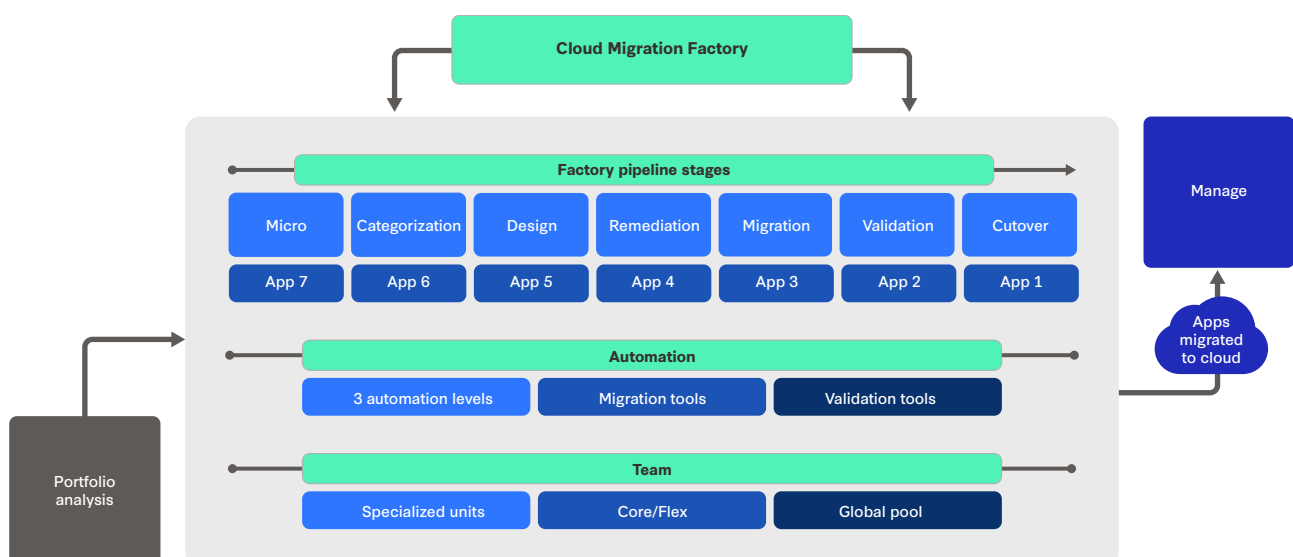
Cloud Migration Factory

Factory pipeline stages

| Micro | Categorization | Design | Remediation | Migration | Validation | Cutover |
|---|---|---|---|---|---|---|
| App 7 | App 6 | App 5 | App 4 | App 3 | App 2 | App 1 |

Automation

3 automation levels
Migration tools
Validation tools

Team

Specialized units
Core/Flex
Global pool

Portfolio analysis

Manage

Apps migrated to cloud